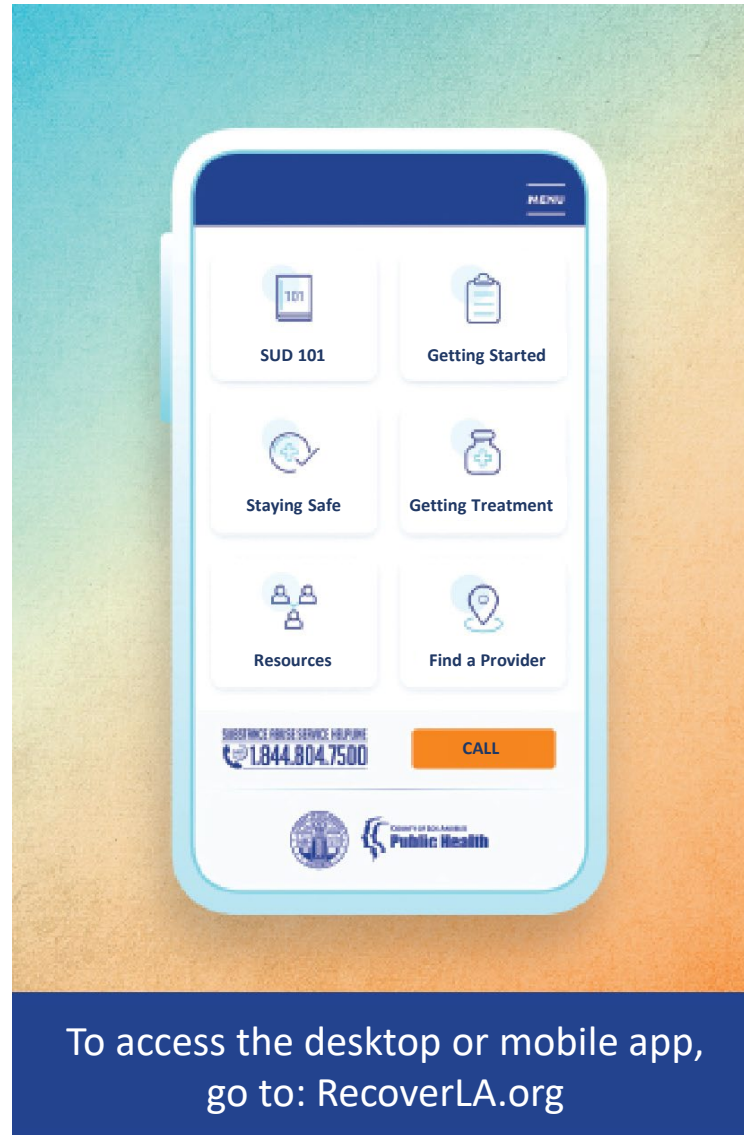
MENU

101

SUD 101

Getting Started

Staying Safe

Getting Treatment

Resources

Find a Provider

SUBSTANCE ABUSE SERVICE HELPLINE
1.844.804.7500

CALL

COUNTY OF LOS ANGELES
Public Health

To access the desktop or mobile app, go to: RecoverLA.org